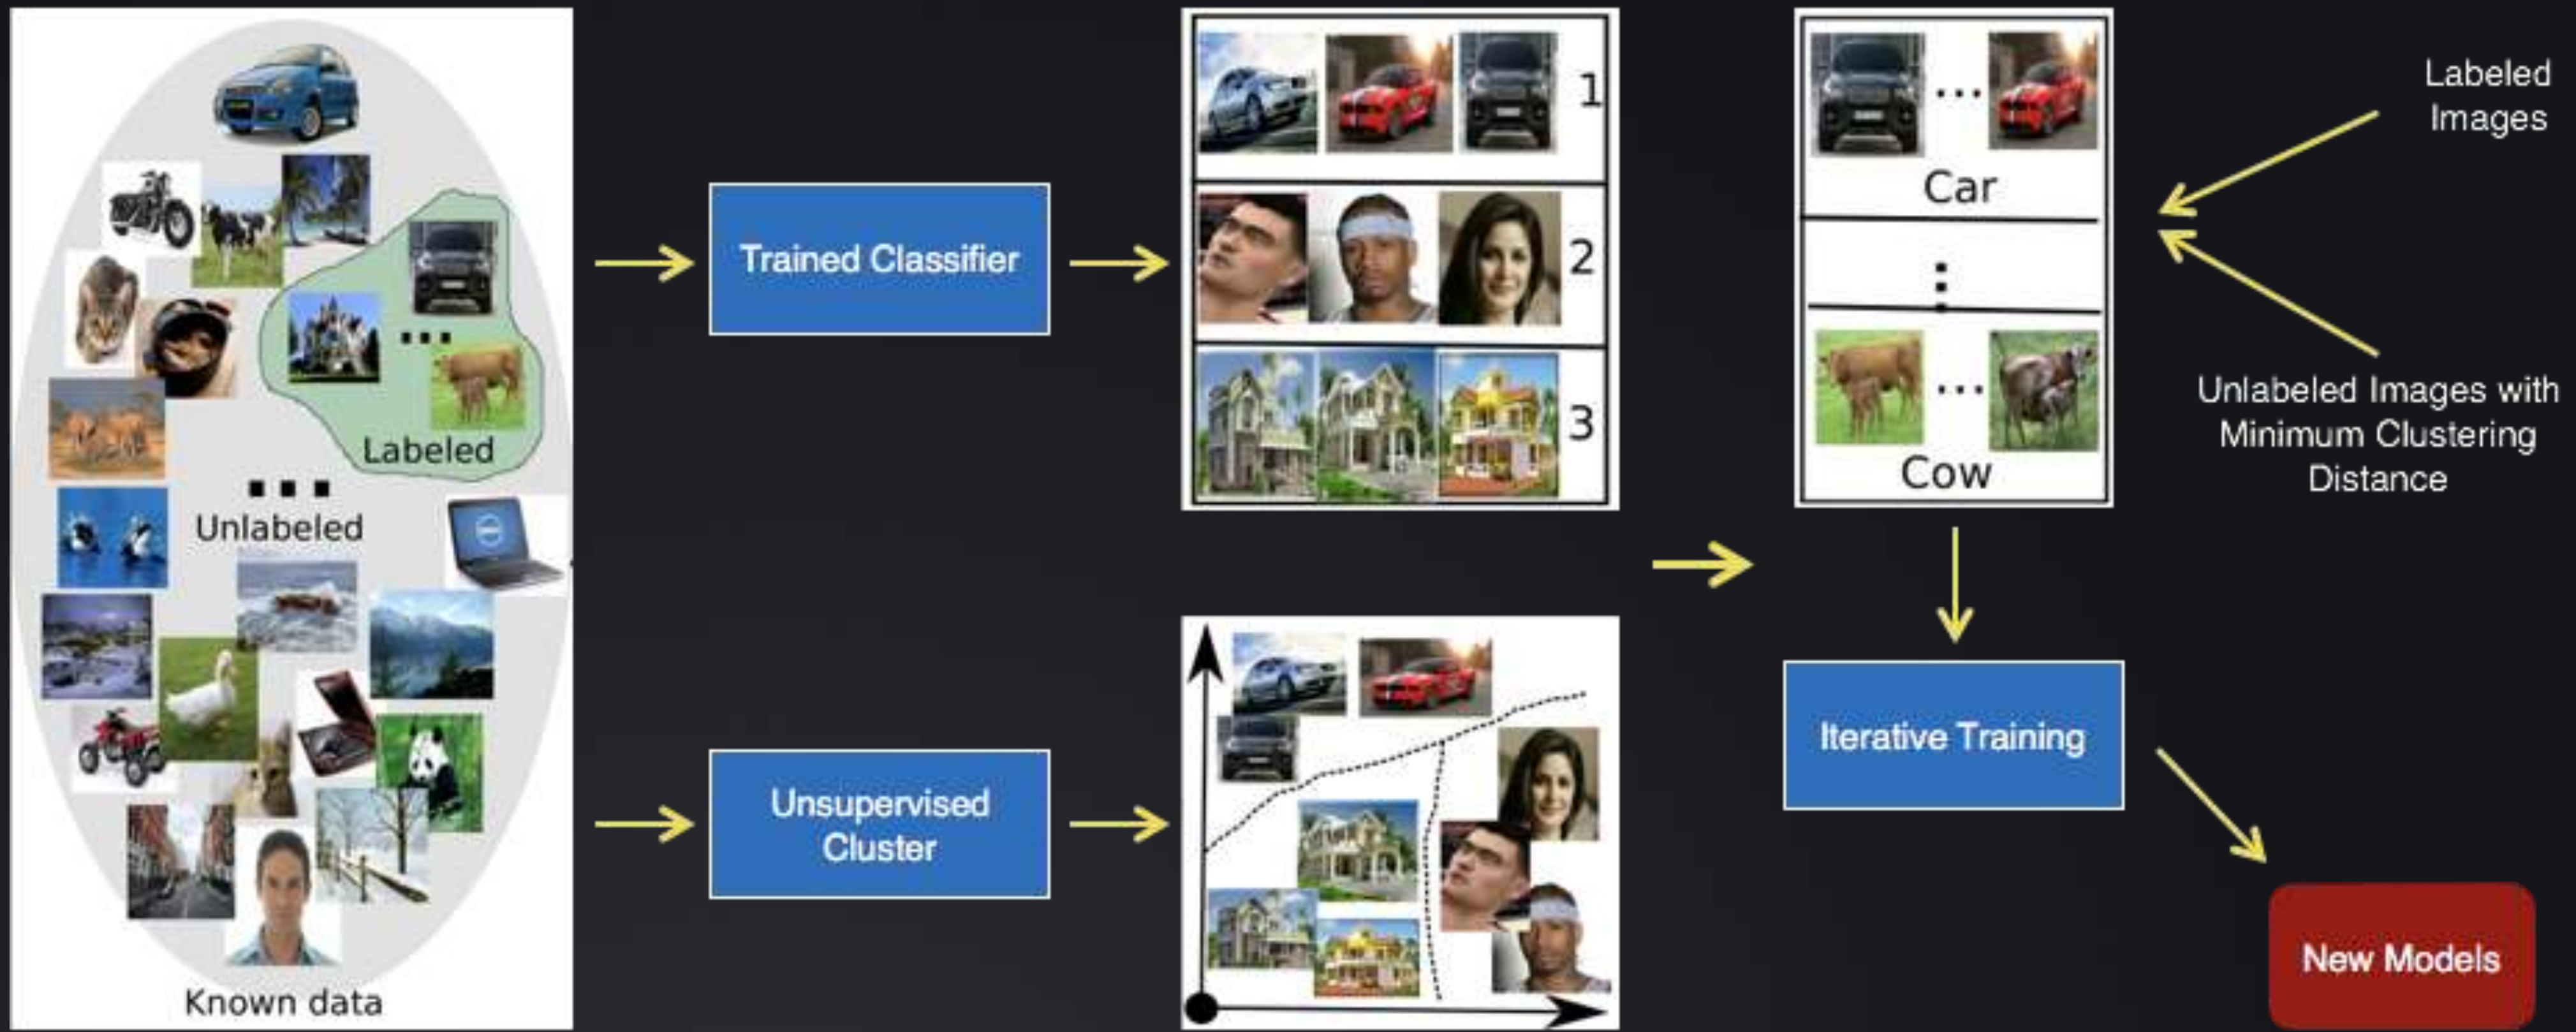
Labeled

...

...

Unlabeled

Known data

Trained Classifier

Unsupervised Cluster

1

2

3

...

Car

:

...

Cow

Labeled Images

Unlabeled Images with Minimum Clustering Distance

Iterative Training

New Models